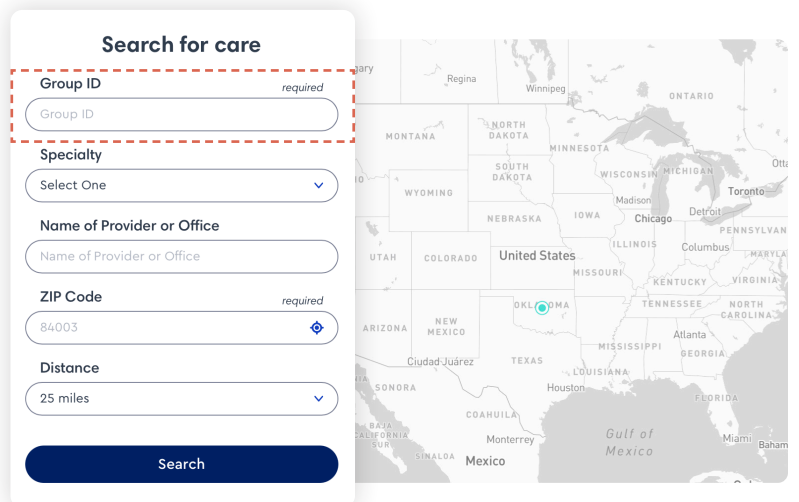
Search for care

Group ID required

Group ID

Specialty

Select One

Name of Provider or Office

Name of Provider or Office

ZIP Code required

84003

Distance

25 miles

Search

gary
Regina
Winnipeg
ONTARIO
MONTANA
NORTH DAKOTA
MINNESOTA
SOUTH DAKOTA
WISCONSIN
MICHIGAN
WYOMING
Toronto
Madison
IOWA
Chicago
Detroit
NEBRASKA
PENNSYLVAN
United States
ILLINOIS
Columbus
UTAH
COLORADO
MISSOURI
VIRGINIA
KENTUCKY
OKLAHOMA
TENNESSEE
NORTH CAROLINA
ARIZONA
NEW MEXICO
Atlanta
Ciudad Juárez
TEXAS
MISSISSIPPI
GEORGIA
LOUISIANA
SONORA
Houston
COAHUILA
FLORIDA
BAJA CALIFORNIA SUR
Gulf of Mexico
Monterrey
Miami
SINALOA
Mexico
Baham